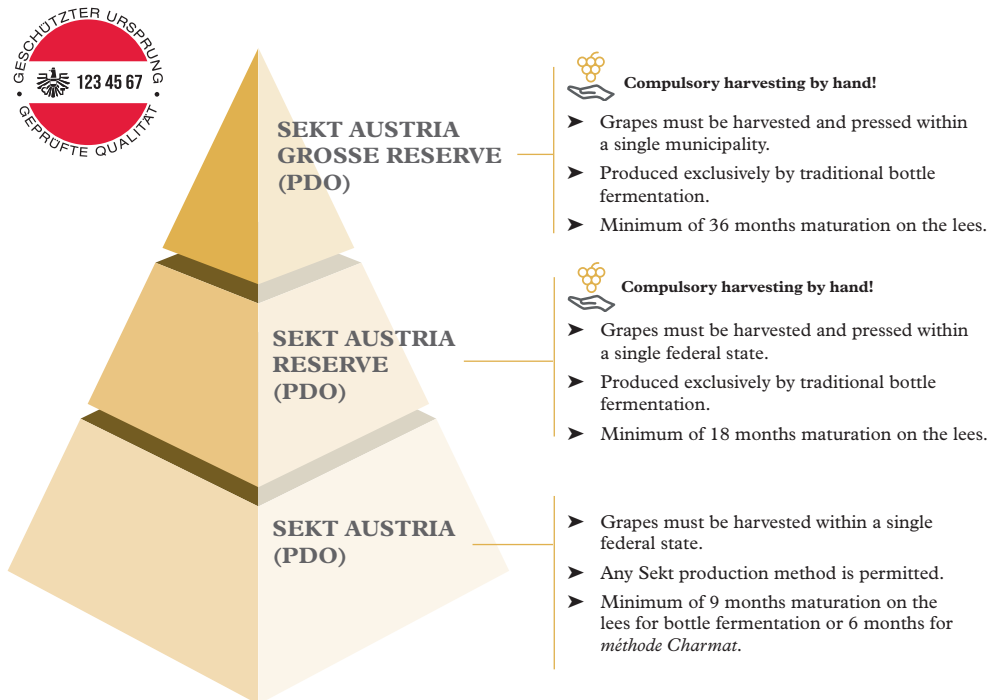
GESCHÜTZTER URSPRUNG
123 45 67
GEPRÜFTE QUALITÄT

SEKT AUSTRIA GROSSE RESERVE (PDO)

Compulsory harvesting by hand!

➤ Grapes must be harvested and pressed within a single municipality.

➤ Produced exclusively by traditional bottle fermentation.

➤ Minimum of 36 months maturation on the lees.

SEKT AUSTRIA RESERVE (PDO)

Compulsory harvesting by hand!

➤ Grapes must be harvested and pressed within a single federal state.

➤ Produced exclusively by traditional bottle fermentation.

➤ Minimum of 18 months maturation on the lees.

SEKT AUSTRIA (PDO)

➤ Grapes must be harvested within a single federal state.

➤ Any Sekt production method is permitted.

➤ Minimum of 9 months maturation on the lees for bottle fermentation or 6 months for méthode Charmat.